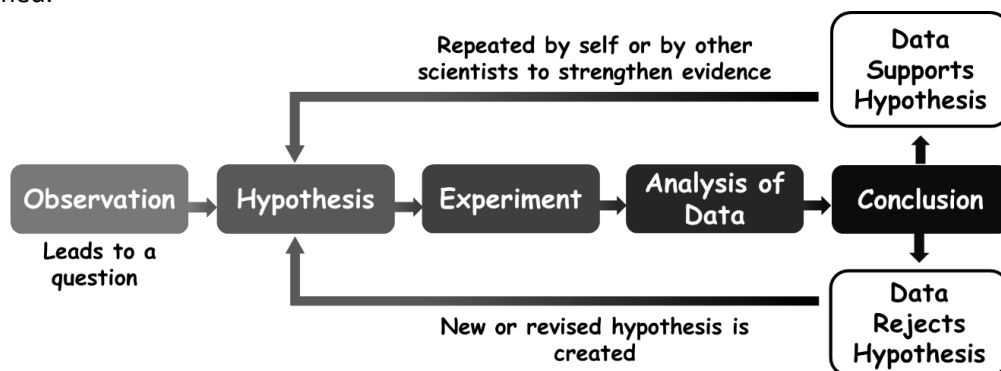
Repeated by self or by other scientists to strengthen evidence

Data Supports Hypothesis

Observation

Leads to a question

Hypothesis

Experiment

Analysis of Data

Conclusion

Data Rejects Hypothesis

New or revised hypothesis is created